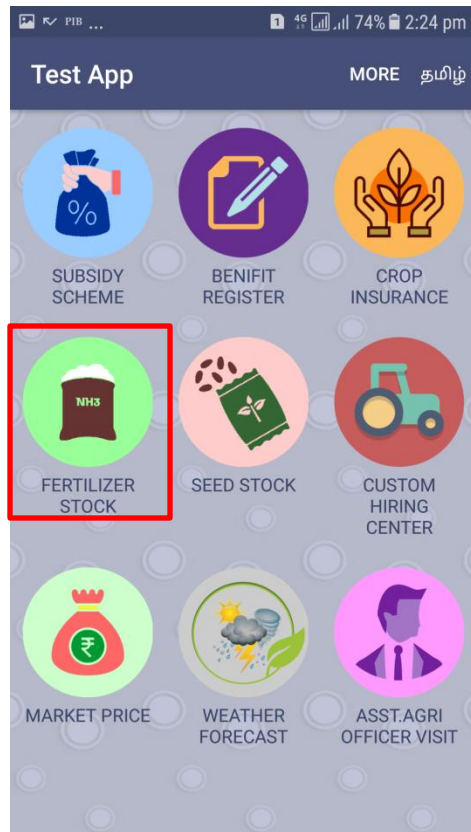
PIB ... 1 4G 74% 2:24 pm

Test App

MORE தமிழ்

%

SUBSIDY SCHEME

BENIFIT REGISTER

CROP INSURANCE

NH3

FERTILIZER STOCK

SEED STOCK

CUSTOM HIRING CENTER

₹

MARKET PRICE

WEATHER FORECAST

ASST.AGRI OFFICER VISIT